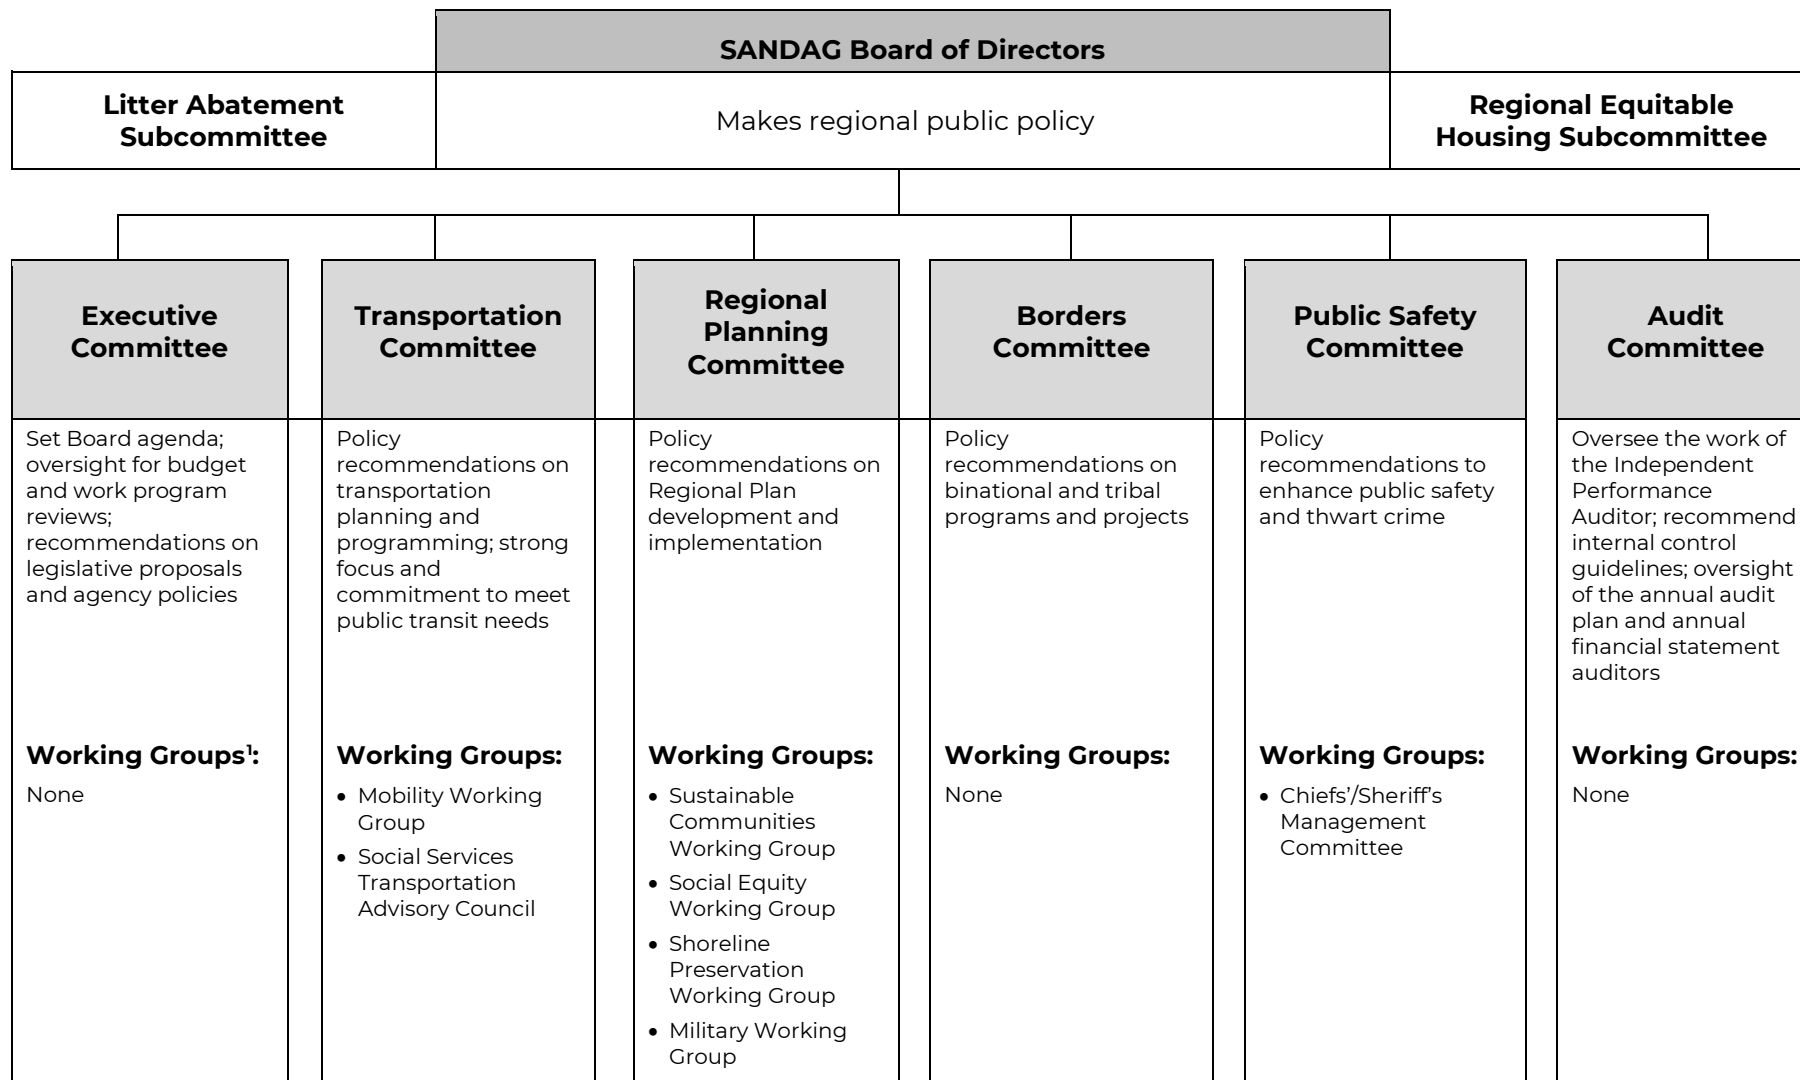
SANDAG Board of Directors

Litter Abatement Subcommittee

Makes regional public policy

Regional Equitable Housing Subcommittee

Executive Committee

Set Board agenda; oversight for budget and work program reviews; recommendations on legislative proposals and agency policies

Working Groups$^1$:

None

Transportation Committee

Policy recommendations on transportation planning and programming; strong focus and commitment to meet public transit needs

Working Groups:

- Mobility Working Group
- Social Services Transportation Advisory Council

Regional Planning Committee

Policy recommendations on Regional Plan development and implementation

Working Groups:

- Sustainable Communities Working Group
- Social Equity Working Group
- Shoreline Preservation Working Group
- Military Working Group

Borders Committee

Policy recommendations on binational and tribal programs and projects

Working Groups:

None

Public Safety Committee

Policy recommendations to enhance public safety and thwart crime

Working Groups:

- Chiefs'/Sheriff's Management Committee

Audit Committee

Oversee the work of the Independent Performance Auditor; recommend internal control guidelines; oversight of the annual audit plan and annual financial statement auditors

Working Groups:

None